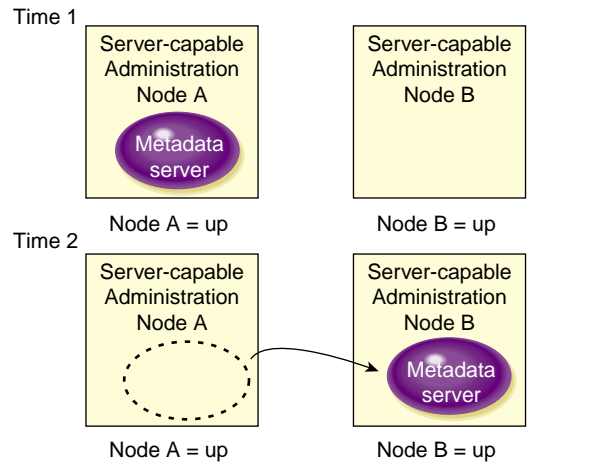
Time 1

Server-capable Administration Node A

Metadata server

Server-capable Administration Node B

Node A = up

Node B = up

Time 2

Server-capable Administration Node A

Server-capable Administration Node B

Metadata server

Node A = up

Node B = up